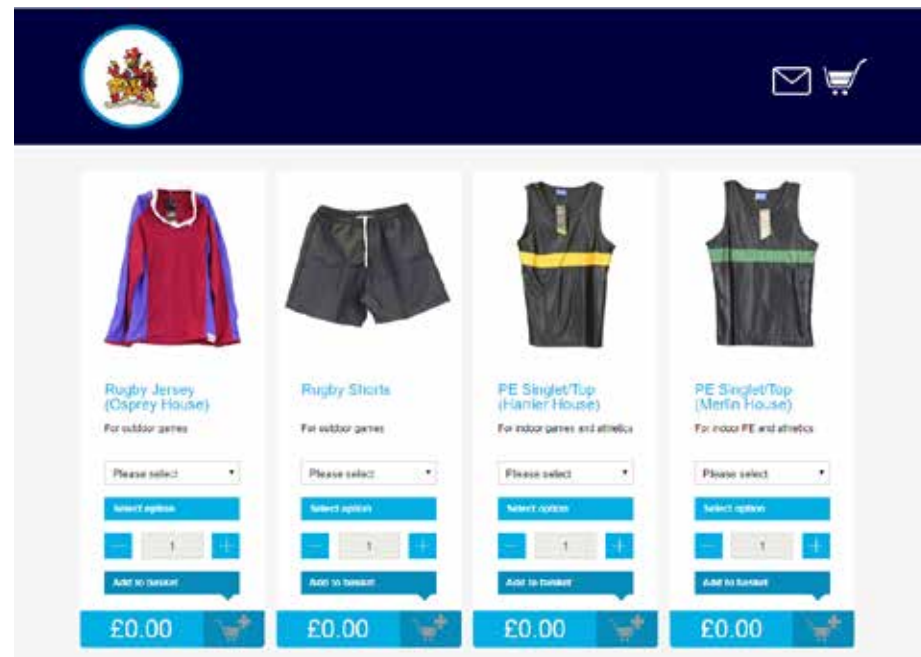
Rugby Jersey (Osprey House)

For outdoor games

Please select

Select option

−
1
+

Add to basket

£0.00

Rugby Shorts

For outdoor games

Please select

Select option

−
1
+

Add to basket

£0.00

PE Singlet/Top (Harrier House)

For indoor games and athletics

Please select

Select option

−
1
+

Add to basket

£0.00

PE Singlet/Top (Merlin House)

For indoor PE and athletics

Please select

Select option

−
1
+

Add to basket

£0.00